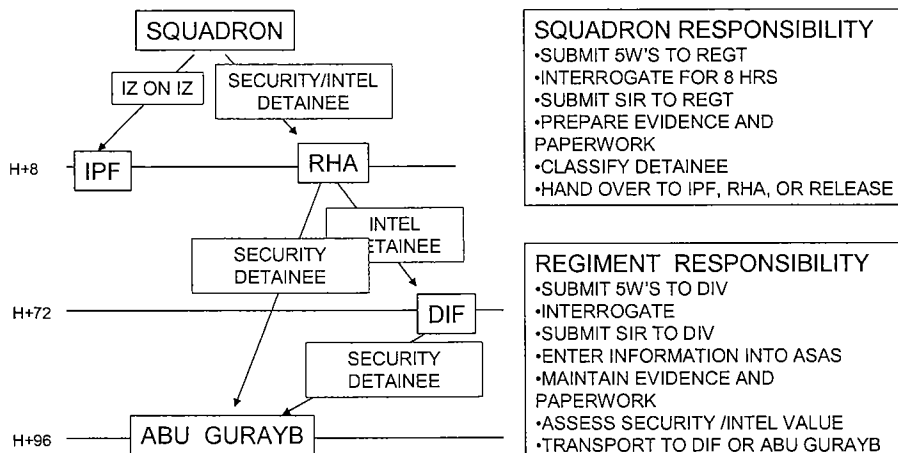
SQUADRON

IZ ON IZ

SECURITY/INTEL DETAINEE

H+8

IPF

RHA

INTEL DETAINEE

SECURITY DETAINEE

H+72

DIF

SECURITY DETAINEE

H+96

ABU GURAYB

SQUADRON RESPONSIBILITY
•SUBMIT 5W'S TO REGT
•INTERROGATE FOR 8 HRS
•SUBMIT SIR TO REGT
•PREPARE EVIDENCE AND PAPERWORK
•CLASSIFY DETAINEE
•HAND OVER TO IPF, RHA, OR RELEASE

REGIMENT RESPONSIBILITY
•SUBMIT 5W'S TO DIV
•INTERROGATE
•SUBMIT SIR TO DIV
•ENTER INFORMATION INTO ASAS
•MAINTAIN EVIDENCE AND PAPERWORK
•ASSESS SECURITY /INTEL VALUE
•TRANSPORT TO DIF OR ABU GURAYB